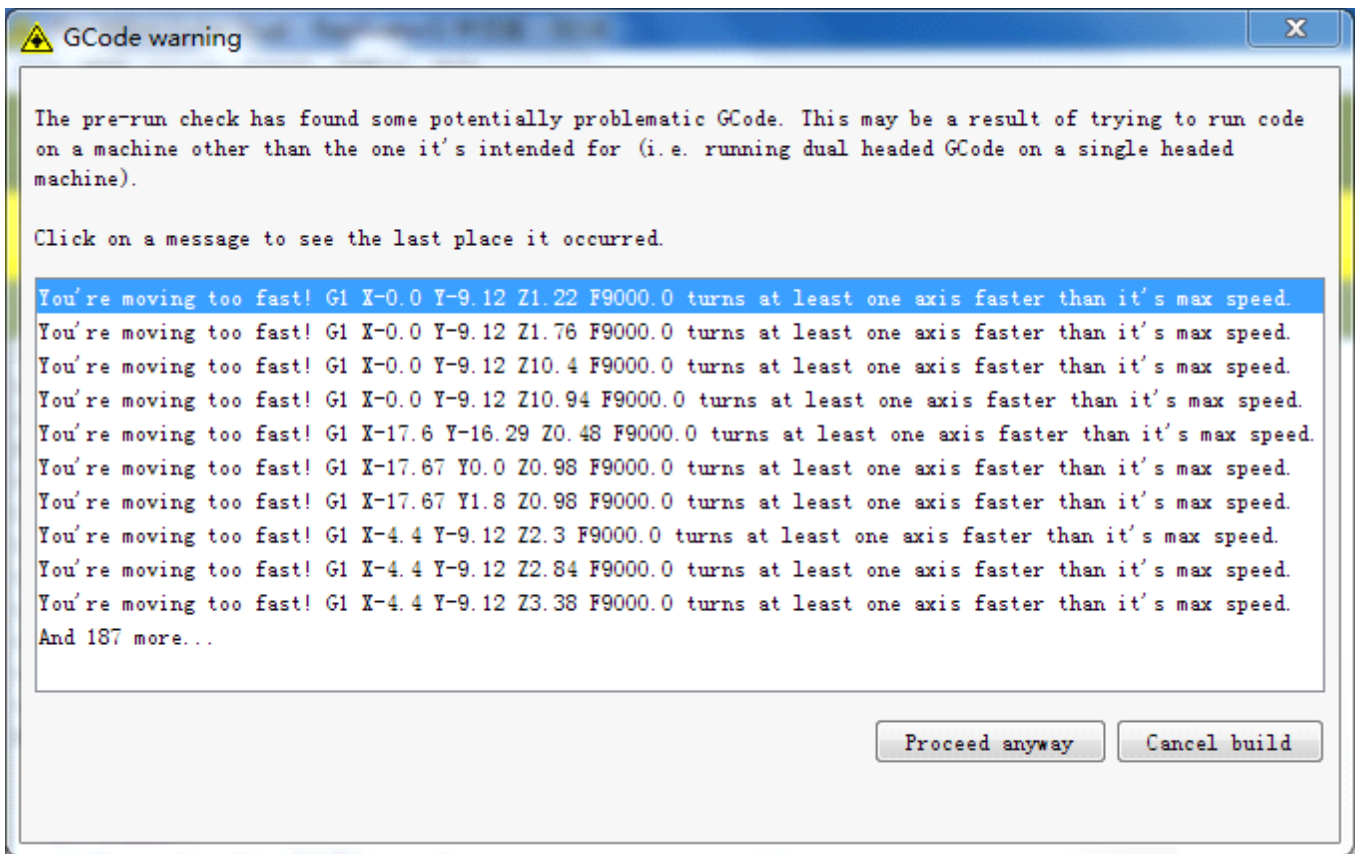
GCode warning

The pre-run check has found some potentially problematic GCode. This may be a result of trying to run code on a machine other than the one it's intended for (i.e. running dual headed GCode on a single headed machine).

Click on a message to see the last place it occurred.

You're moving too fast! G1 X-0.0 Y-9.12 Z1.22 F9000.0 turns at least one axis faster than it's max speed.
You're moving too fast! G1 X-0.0 Y-9.12 Z1.76 F9000.0 turns at least one axis faster than it's max speed.
You're moving too fast! G1 X-0.0 Y-9.12 Z10.4 F9000.0 turns at least one axis faster than it's max speed.
You're moving too fast! G1 X-0.0 Y-9.12 Z10.94 F9000.0 turns at least one axis faster than it's max speed.
You're moving too fast! G1 X-17.6 Y-16.29 Z0.48 F9000.0 turns at least one axis faster than it's max speed.
You're moving too fast! G1 X-17.67 Y0.0 Z0.98 F9000.0 turns at least one axis faster than it's max speed.
You're moving too fast! G1 X-17.67 Y1.8 Z0.98 F9000.0 turns at least one axis faster than it's max speed.
You're moving too fast! G1 X-4.4 Y-9.12 Z2.3 F9000.0 turns at least one axis faster than it's max speed.
You're moving too fast! G1 X-4.4 Y-9.12 Z2.84 F9000.0 turns at least one axis faster than it's max speed.
You're moving too fast! G1 X-4.4 Y-9.12 Z3.38 F9000.0 turns at least one axis faster than it's max speed.
And 187 more...

Proceed anyway
Cancel build